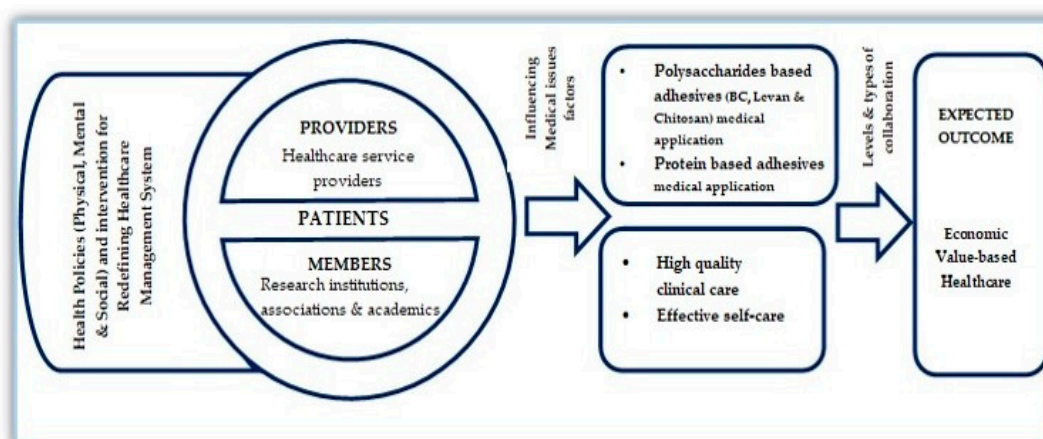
Health Policies (Physical, Mental & Social) and intervention for Redefining Healthcare Management System

PROVIDERS
Healthcare service providers

PATIENTS

MEMBERS
Research institutions, associations & academics

Influencing Medical issues factors

• Polysaccharides based adhesives (BC, Levan & Chitosan) medical application
• Protein based adhesives medical application

• High quality clinical care
• Effective self-care

Levels & types of collaboration

EXPECTED OUTCOME

Economic Value-based Healthcare